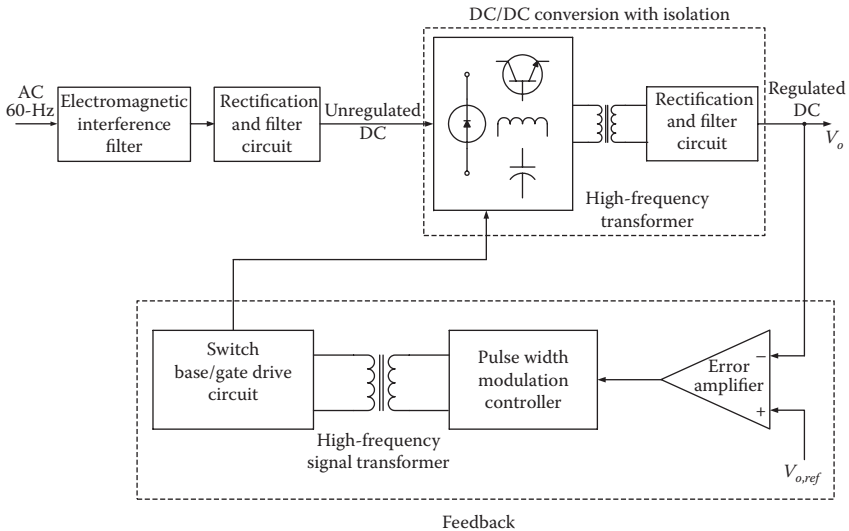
DC/DC conversion with isolation

AC 60-Hz

Electromagnetic interference filter

Rectification and filter circuit

Unregulated DC

Rectification and filter circuit

Regulated DC

$V_o$

High-frequency transformer

Switch base/gate drive circuit

Pulse width modulation controller

Error amplifier

−

+

High-frequency signal transformer

$V_{o,ref}$

Feedback